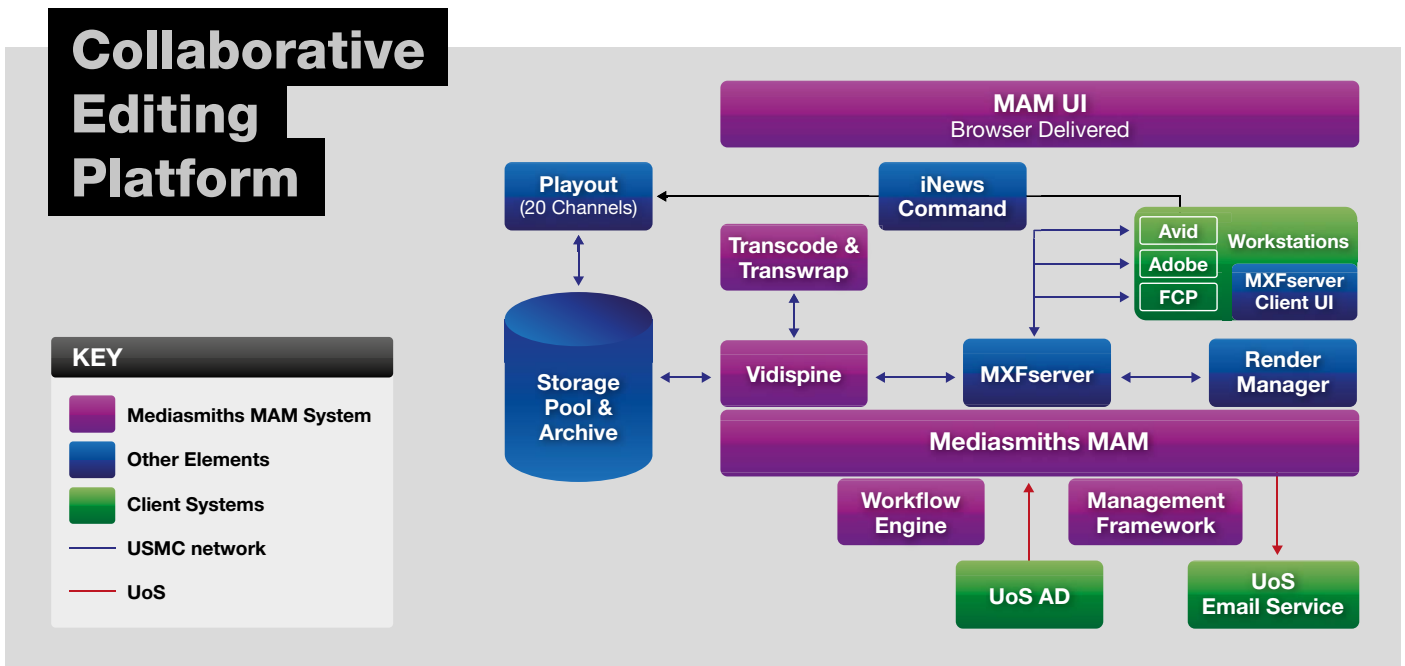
Collaborative Editing Platform

MAM UI
Browser Delivered

Playout
(20 Channels)

iNews Command

Transcode & Transwrap

Avid
Adobe
FCP
Workstations
MXFserver Client UI

Storage Pool & Archive

Vidispine

MXFserver

Render Manager

Mediasmiths MAM

Workflow Engine

Management Framework

UoS AD

UoS Email Service

KEY
Mediasmiths MAM System
Other Elements
Client Systems
USMC network
UoS